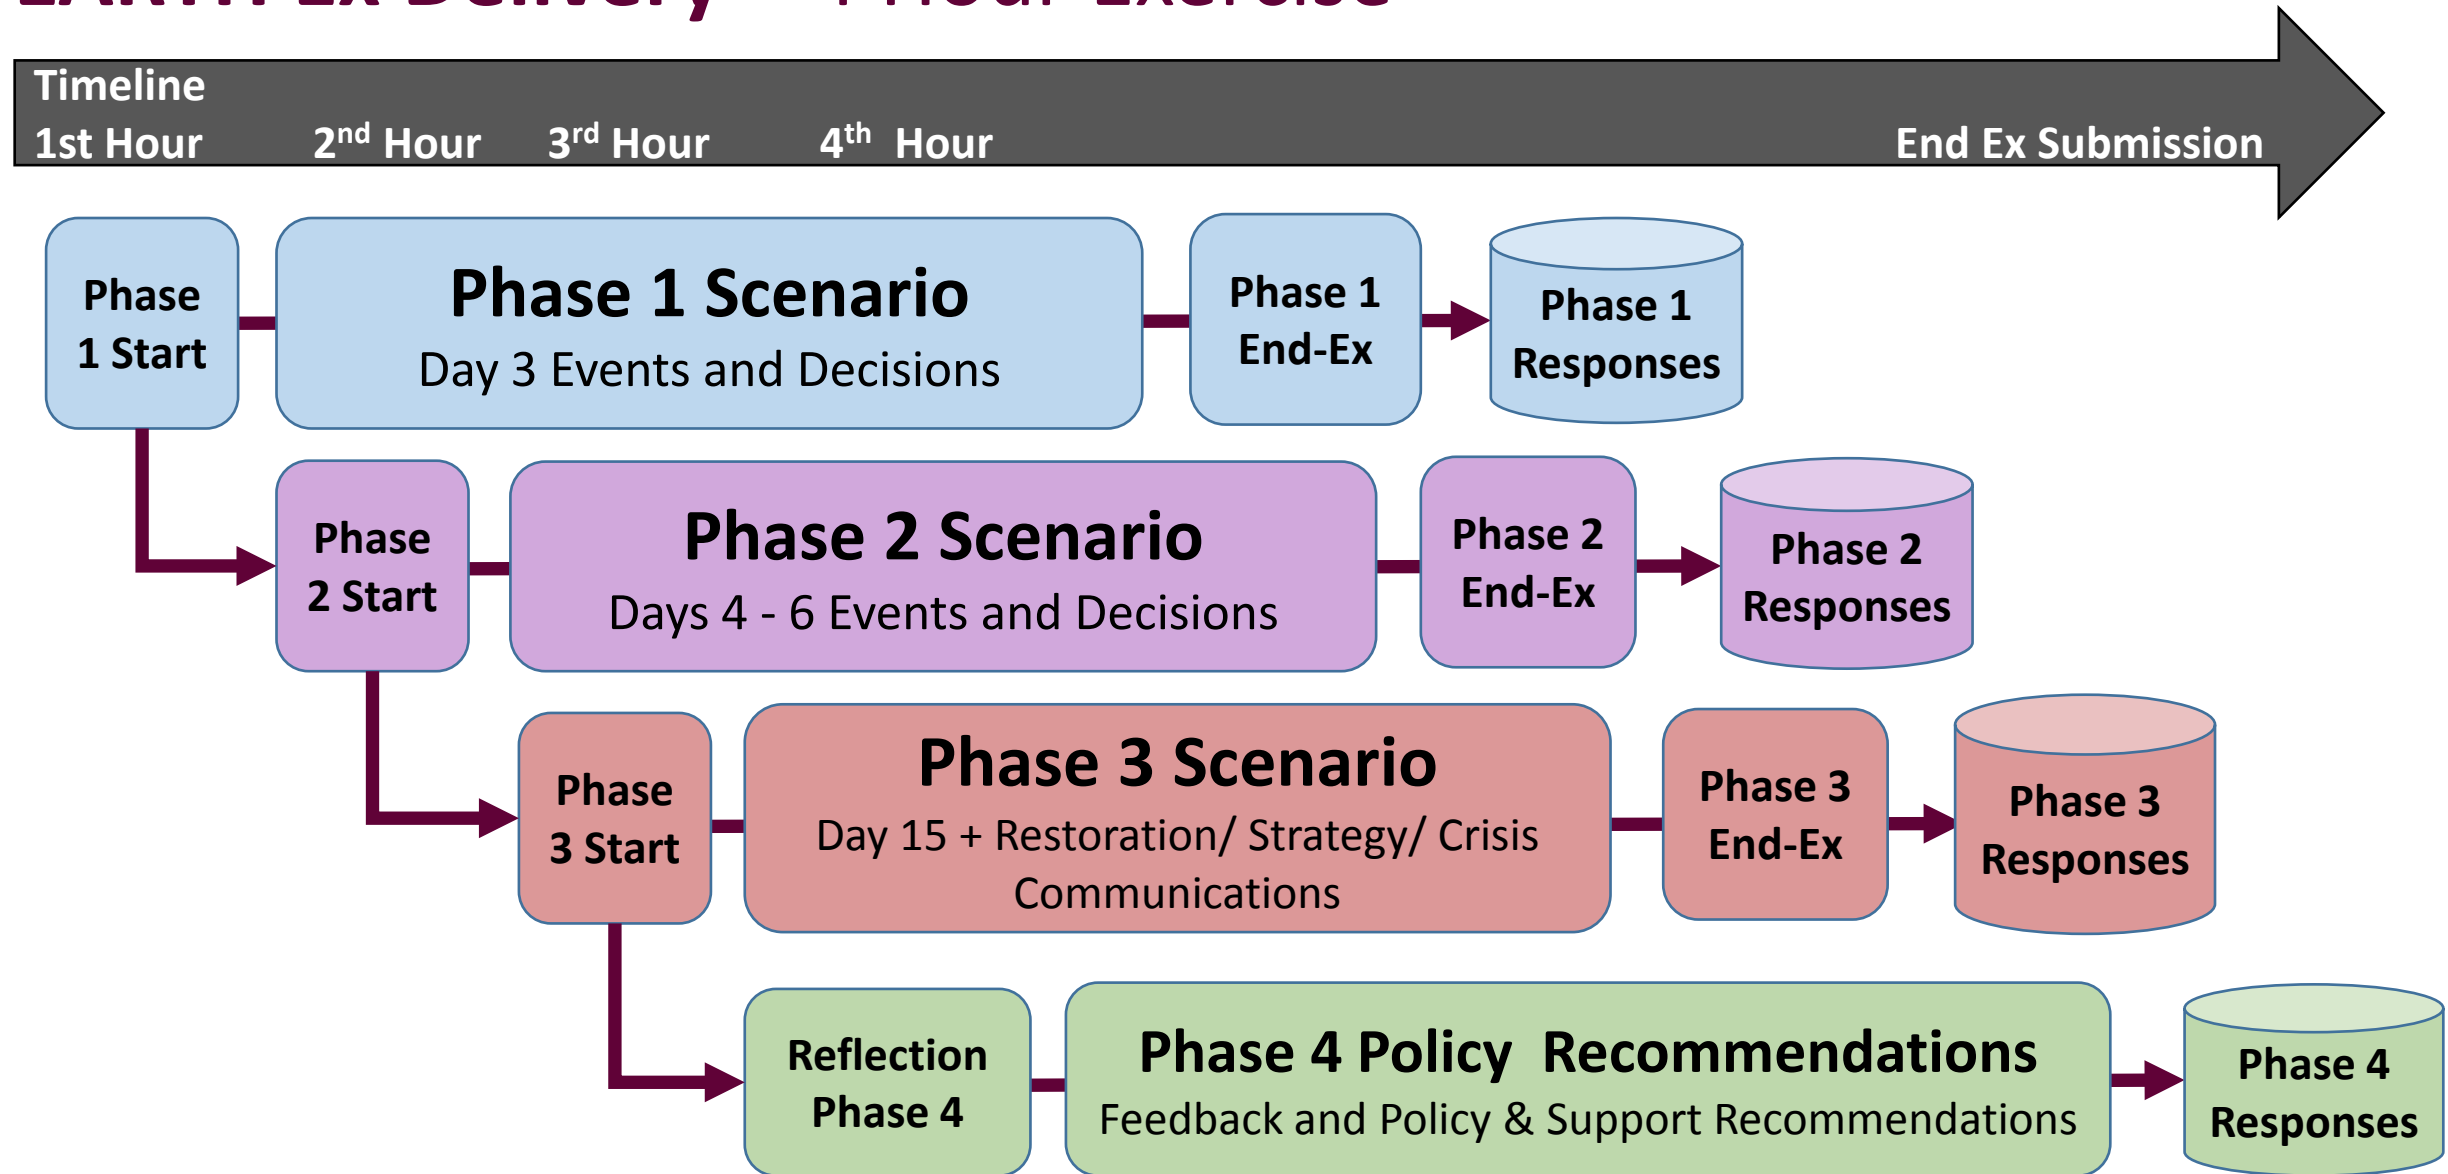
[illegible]

Timeline

1st Hour $2^{nd}$ Hour $3^{rd}$ Hour $4^{th}$ Hour End Ex Submission

Phase 1 Start

Phase 1 Scenario
Day 3 Events and Decisions

Phase 1 End-Ex

Phase 1 Responses

Phase 2 Start

Phase 2 Scenario
Days 4 - 6 Events and Decisions

Phase 2 End-Ex

Phase 2 Responses

Phase 3 Start

Phase 3 Scenario
Day 15 + Restoration/ Strategy/ Crisis Communications

Phase 3 End-Ex

Phase 3 Responses

Reflection Phase 4

Phase 4 Policy Recommendations
Feedback and Policy & Support Recommendations

Phase 4 Responses